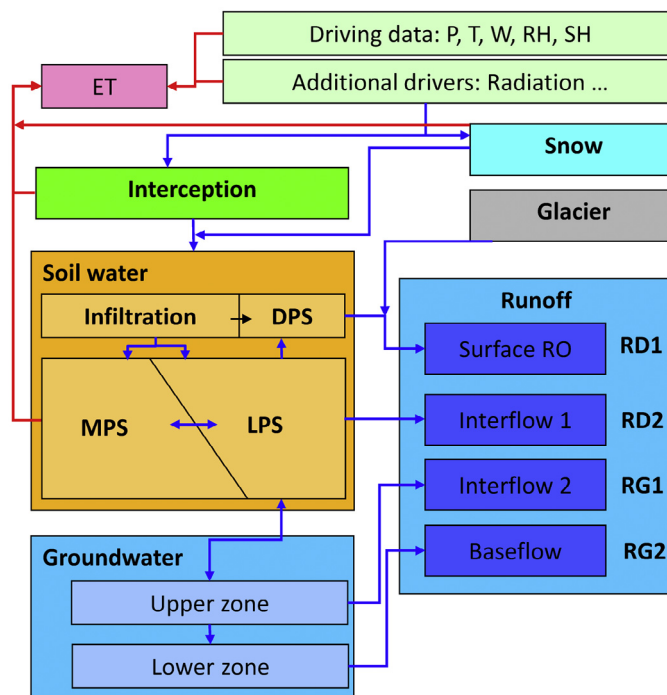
Driving data: P, T, W, RH, SH

ET

Additional drivers: Radiation ...

Snow

Interception

Glacier

Soil water

Infiltration

DPS

MPS

LPS

Runoff

Surface RO

RD1

Interflow 1

RD2

Interflow 2

RG1

Baseflow

RG2

Groundwater

Upper zone

Lower zone